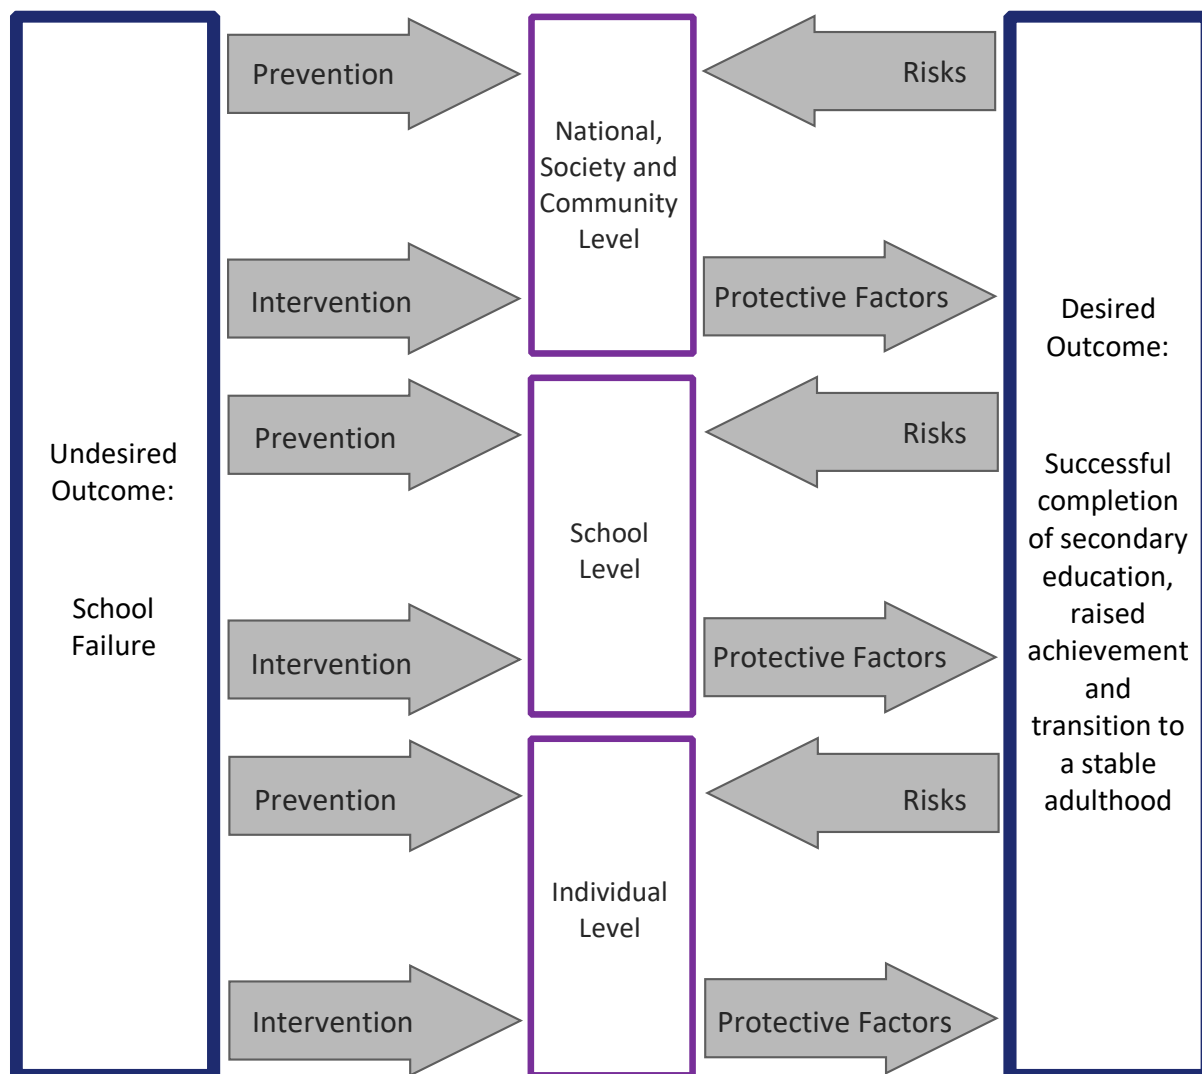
Undesired Outcome:

School Failure

Prevention

Intervention

Prevention

Intervention

Prevention

Intervention

National, Society and Community Level

School Level

Individual Level

Risks

Protective Factors

Risks

Protective Factors

Risks

Protective Factors

Desired Outcome:

Successful completion of secondary education, raised achievement and transition to a stable adulthood